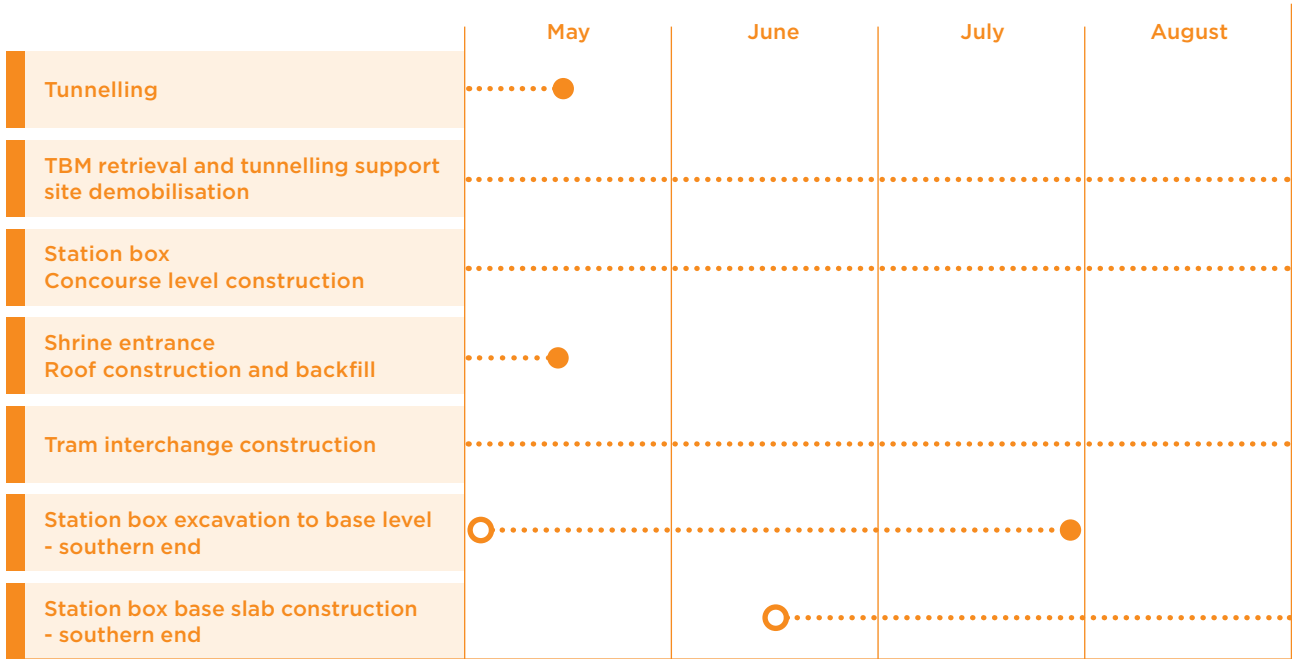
| | May | June | July | August |
|---|---|---|---|---|
| Tunnelling | | | | |
| TBM retrieval and tunnelling support site demobilisation | | | | |
| Station box Concourse level construction | | | | |
| Shrine entrance Roof construction and backfill | | | | |
| Tram interchange construction | | | | |
| Station box excavation to base level - southern end | | | | |
| Station box base slab construction - southern end | | | | |